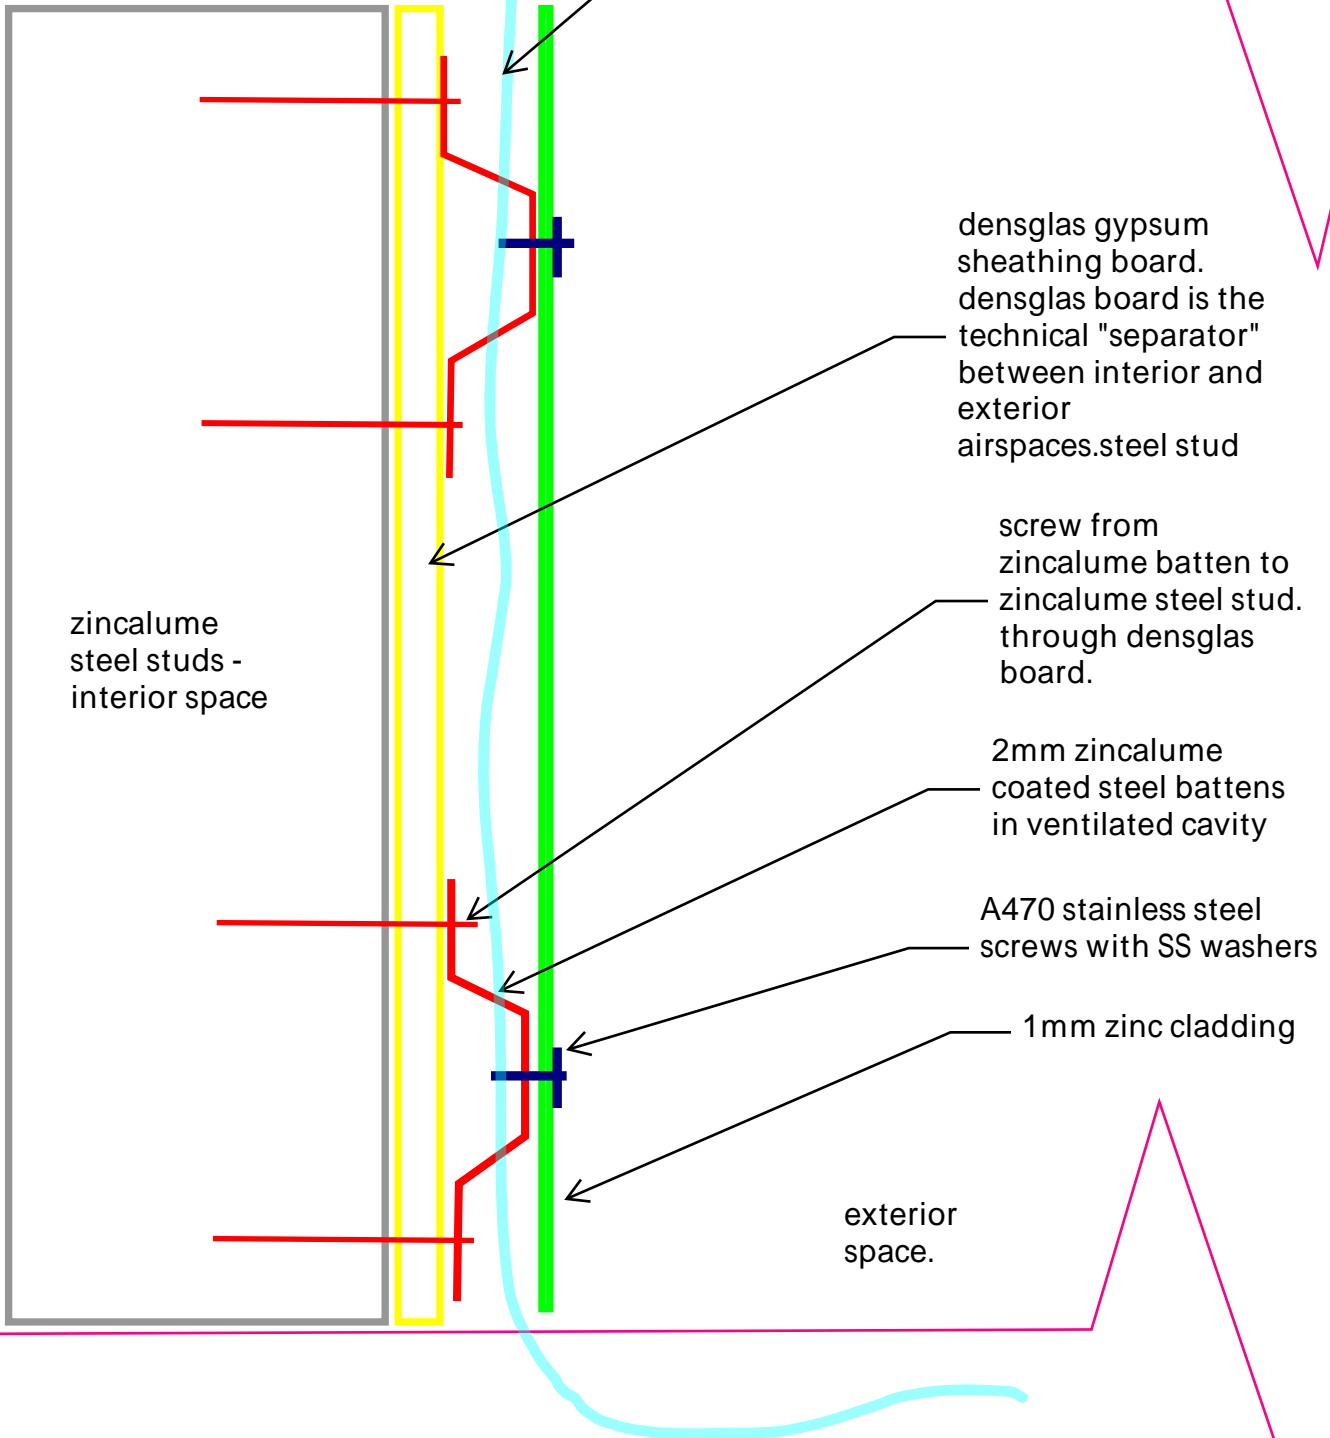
densglas gypsum sheathing board. densglas board is the technical "separator" between interior and exterior airspaces.steel stud

screw from zincalume batten to zincalume steel stud. through densglas board.

zincalume steel studs - interior space

2mm zincalume coated steel battens in ventilated cavity

A470 stainless steel screws with SS washers

1mm zinc cladding

exterior space.